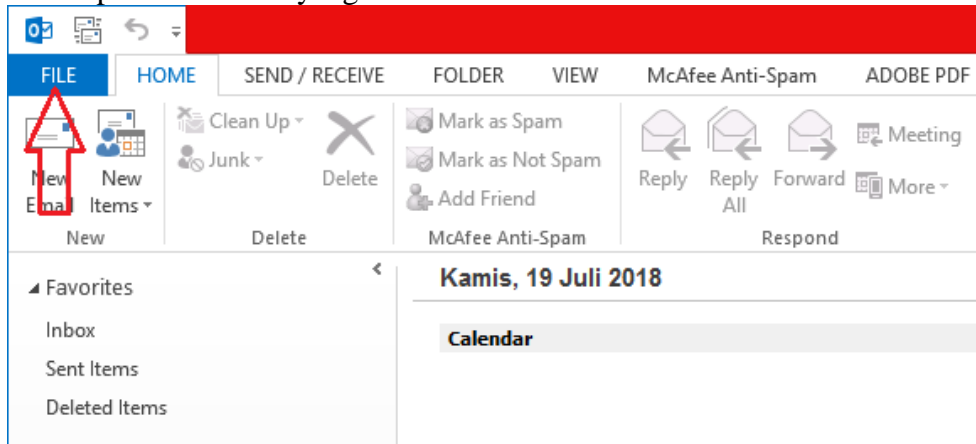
FILE HOME SEND / RECEIVE FOLDER VIEW McAfee Anti-Spam ADOBE PDF

New Email New Items ▾
New

Clean Up ▾
Junk ▾
Delete
Delete

Mark as Spam
Mark as Not Spam
Add Friend
McAfee Anti-Spam

Reply Reply All Forward
Meeting
More ▾
Respond

◢ Favorites
Inbox
Sent Items
Deleted Items

Kamis, 19 Juli 2018

Calendar